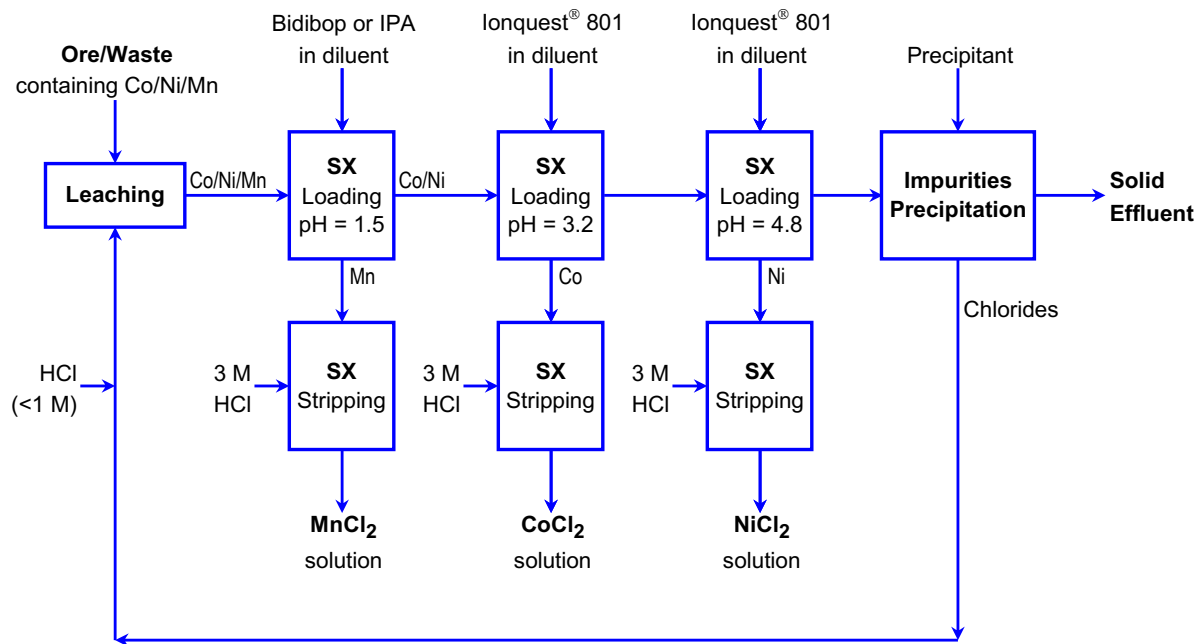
Ore/Waste
containing Co/Ni/Mn

Leaching

Co/Ni/Mn

Bidibop or IPA
in diluent

SX
Loading
pH = 1.5

Co/Ni

Ionquest® 801
in diluent

SX
Loading
pH = 3.2

Ionquest® 801
in diluent

SX
Loading
pH = 4.8

Precipitant

Impurities
Precipitation

Solid
Effluent

Mn

Co

Ni

Chlorides

HCl
(<1 M)

3 M
HCl

SX
Stripping

3 M
HCl

SX
Stripping

3 M
HCl

SX
Stripping

$MnCl_2$
solution

$CoCl_2$
solution

$NiCl_2$
solution